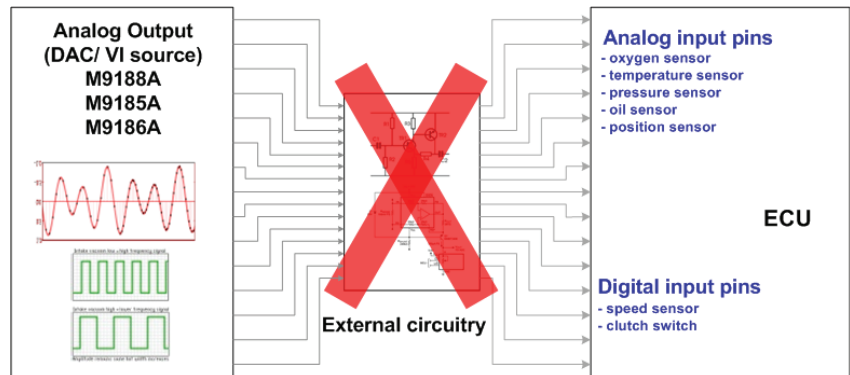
Analog Output
(DAC/ VI source)
M9188A
M9185A
M9186A

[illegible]

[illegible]

External circuitry

Analog input pins
- oxygen sensor
- temperature sensor
- pressure sensor
- oil sensor
- position sensor

ECU

Digital input pins
- speed sensor
- clutch switch